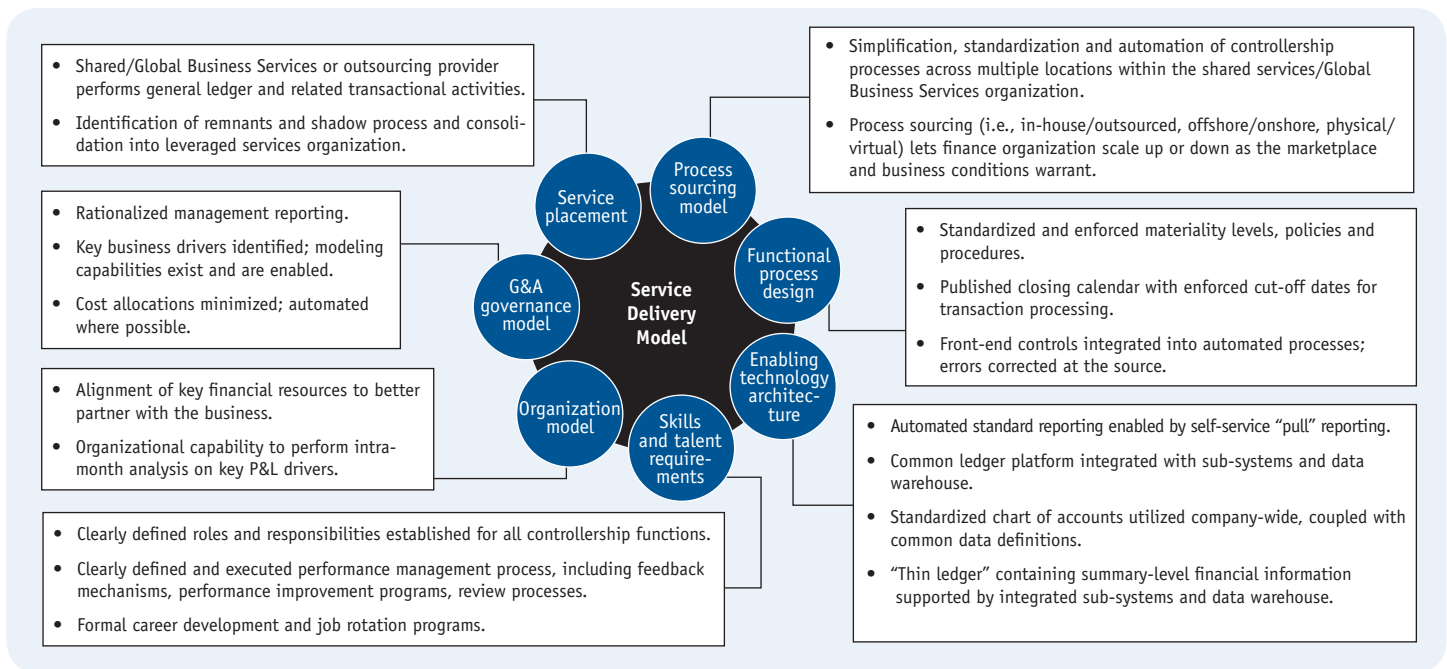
- Shared/Global Business Services or outsourcing provider performs general ledger and related transactional activities.
- Identification of remnants and shadow process and consolidation into leveraged services organization.

- Simplification, standardization and automation of controllership processes across multiple locations within the shared services/Global Business Services organization.
- Process sourcing (i.e., in-house/outsourced, offshore/onshore, physical/virtual) lets finance organization scale up or down as the marketplace and business conditions warrant.

- Rationalized management reporting.
- Key business drivers identified; modeling capabilities exist and are enabled.
- Cost allocations minimized; automated where possible.

- Standardized and enforced materiality levels, policies and procedures.
- Published closing calendar with enforced cut-off dates for transaction processing.
- Front-end controls integrated into automated processes; errors corrected at the source.

Service placement

Process sourcing model

Functional process design

Enabling technology architecture

Skills and talent requirements

Organization model

G&A governance model

Service Delivery Model

- Alignment of key financial resources to better partner with the business.
- Organizational capability to perform intra-month analysis on key P&L drivers.

- Automated standard reporting enabled by self-service "pull" reporting.
- Common ledger platform integrated with sub-systems and data warehouse.
- Standardized chart of accounts utilized company-wide, coupled with common data definitions.
- "Thin ledger" containing summary-level financial information supported by integrated sub-systems and data warehouse.

- Clearly defined roles and responsibilities established for all controllership functions.
- Clearly defined and executed performance management process, including feedback mechanisms, performance improvement programs, review processes.
- Formal career development and job rotation programs.